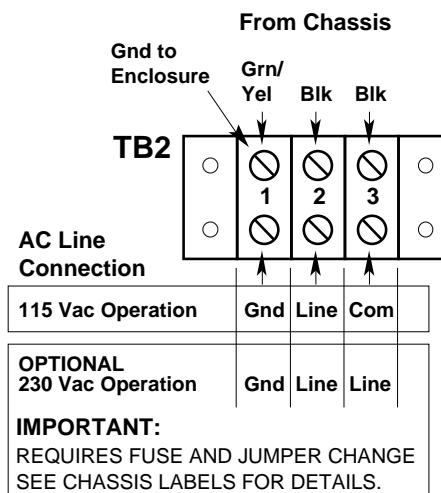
From Chassis

Gnd to Enclosure

Grn/ Yel

Blk

Blk

TB2

1

2

3

AC Line Connection

| 115 Vac Operation | Gnd | Line | Com |
|---|---|---|---|
| OPTIONAL 230 Vac Operation | Gnd | Line | Line |

IMPORTANT:
REQUIRES FUSE AND JUMPER CHANGE
SEE CHASSIS LABELS FOR DETAILS.